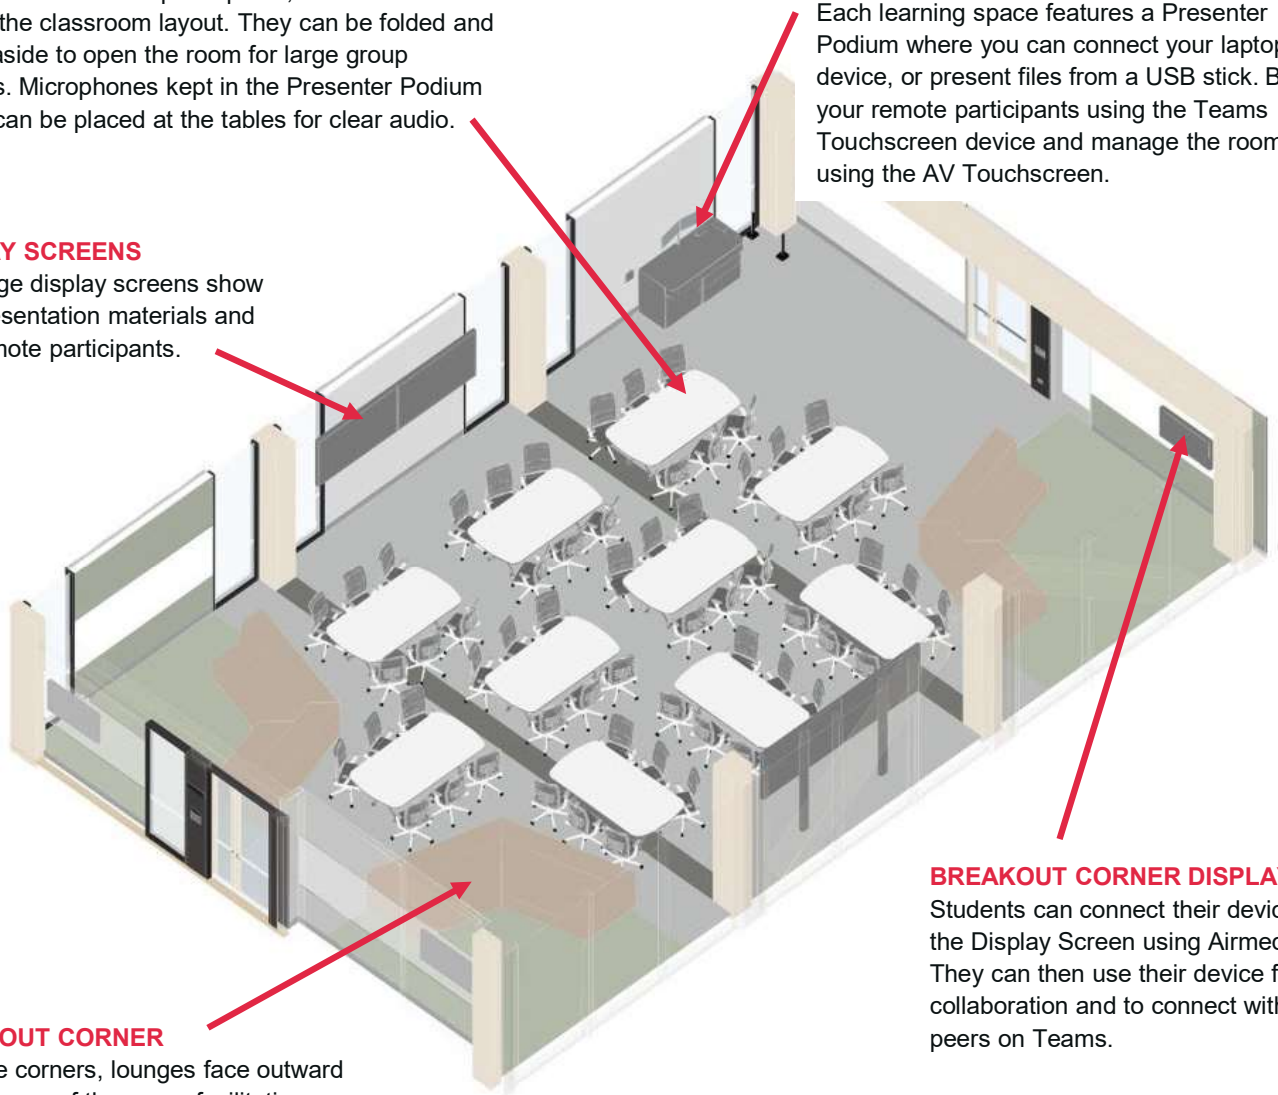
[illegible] the classroom layout. They can be folded and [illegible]aside to open the room for large group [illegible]s. Microphones kept in the Presenter Podium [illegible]can be placed at the tables for clear audio.

Each learning space features a Presenter Podium where you can connect your lapto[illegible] device, or present files from a USB stick. B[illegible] your remote participants using the Teams Touchscreen device and manage the room using the AV Touchscreen.

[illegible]Y SCREENS
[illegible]ge display screens show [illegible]sentation materials and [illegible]mote participants.

BREAKOUT CORNER DISPLA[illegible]
Students can connect their devic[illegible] the Display Screen using Airmed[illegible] They can then use their device f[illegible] collaboration and to connect with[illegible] peers on Teams.

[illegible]OUT CORNER
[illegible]e corners, lounges face outward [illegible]